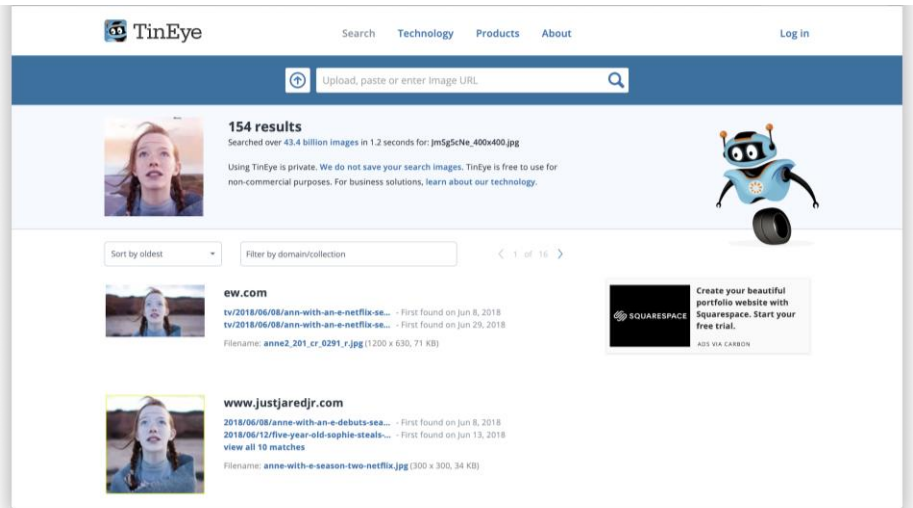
TinEye

Search Technology Products About

Log in

Upload, paste or enter Image URL

154 results

Searched over 43.4 billion images in 1.2 seconds for: JmSgScNe_400x400.jpg

Using TinEye is private. We do not save your search images. TinEye is free to use for non-commercial purposes. For business solutions, learn about our technology.

Sort by oldest

Filter by domain/collection

< 1 of 16 >

ew.com

tv/2018/06/08/ann-with-an-e-netflix-se... - First found on Jun 8, 2018
tv/2018/06/08/ann-with-an-e-netflix-se... - First found on Jun 29, 2018

Filename: anne2_201_cr_0291_r.jpg (1200 x 630, 71 KB)

SQUARESPACE

Create your beautiful portfolio website with Squarespace. Start your free trial.

ADS VIA CARBON

www.justjaredjr.com

2018/06/08/anne-with-an-e-debuts-sea... - First found on Jun 8, 2018
2018/06/12/five-year-old-sophie-steals-... - First found on Jun 13, 2018
view all 10 matches

Filename: anne-with-e-season-two-netflix.jpg (300 x 300, 34 KB)